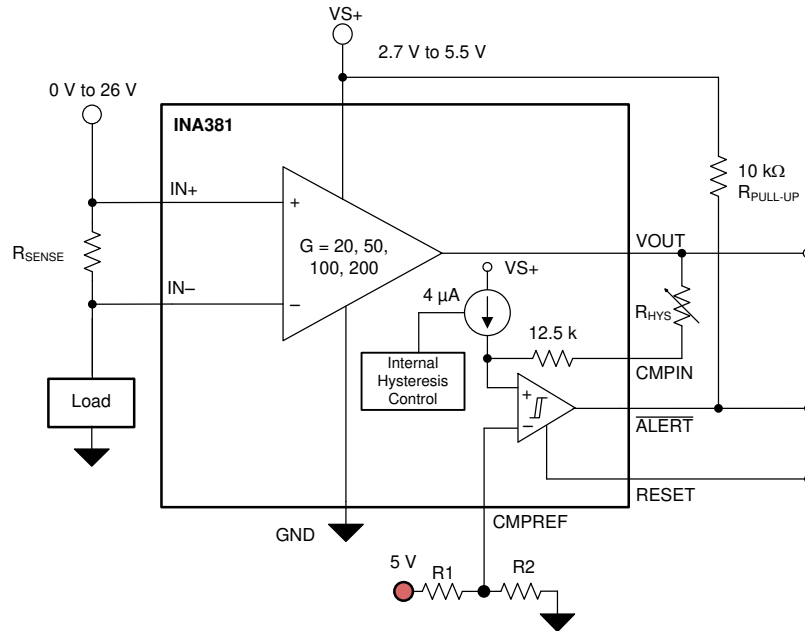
VS+
2.7 V to 5.5 V
0 V to 26 V
INA381
IN+
+
$R_{SENSE}$
G = 20, 50, 100, 200
IN–
–
10 kΩ
$R_{PULL\text{-}UP}$
VOUT
VS+
4 µA
$R_{HYS}$
12.5 k
Internal Hysteresis Control
CMPIN
Load
+
–
$\overline{ALERT}$
RESET
GND
CMPREF
5 V
R1
R2